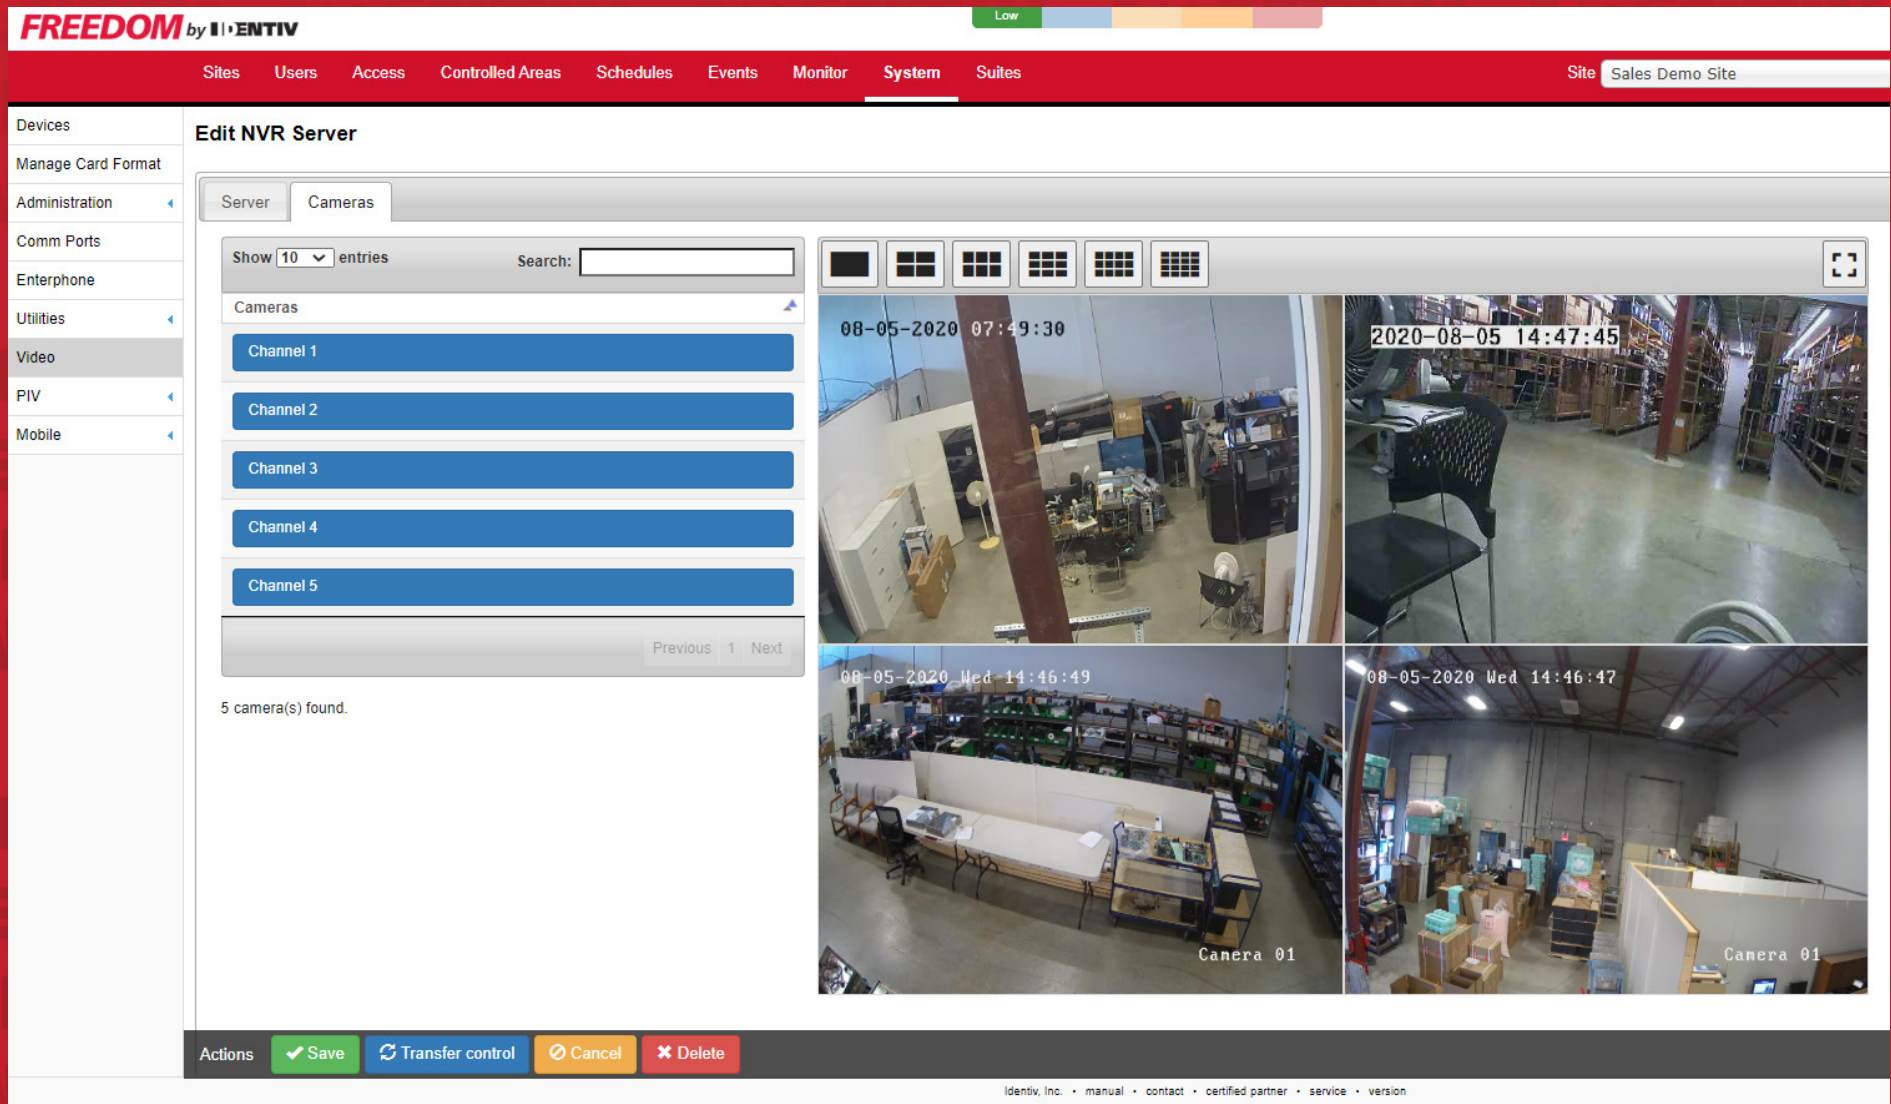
FREEDOM by IDENTIV

Low

Sites Users Access Controlled Areas Schedules Events Monitor System Suites

Site Sales Demo Site

Devices
Manage Card Format
Administration
Comm Ports
Enterphone
Utilities
Video
PIV
Mobile

Edit NVR Server

Server Cameras

Show 10 entries

Search:

Cameras

Channel 1
Channel 2
Channel 3
Channel 4
Channel 5

Previous 1 Next

5 camera(s) found.

08-05-2020 07:49:30

2020-08-05 14:47:45

08-05-2020 Wed 14:46:49

Camera 01

08-05-2020 Wed 14:46:47

Camera 01

Actions Save Transfer control Cancel Delete

Identiv, Inc. • manual • contact • certified partner • service • version